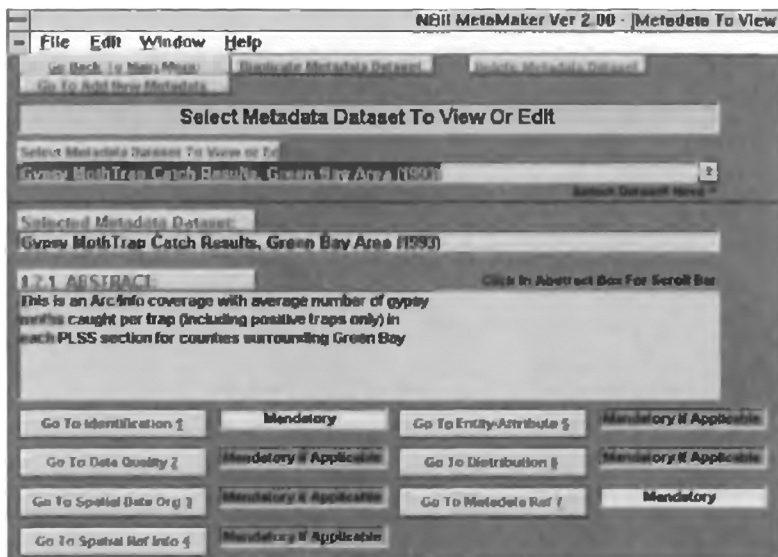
NBII MetaMaker Ver 2.00 - [Metadata To View

File Edit Window Help

Go Back To Main Menu

Go To Add New Metadata

Duplicate Metadata Dataset

Delete Metadata Dataset

Select Metadata Dataset To View Or Edit

Select Metadata Dataset To View or Edit

Gypsy MothTrap Catch Results, Green Bay Area (1993)

Select Dataset Here

Selected Metadata Dataset:

Gypsy MothTrap Catch Results, Green Bay Area (1993)

1.2.1 ABSTRACT:

Click In Abstract Box For Scroll Bar

This is an Arc/Info coverage with average number of gypsy moths caught per trap (including positive traps only) in each PLSS section for counties surrounding Green Bay

Go To Identification 1

Mandatory

Go To Entity-Attribute 5

Mandatory If Applicable

Go To Data Quality 2

Mandatory If Applicable

Go To Distribution 6

Mandatory If Applicable

Go To Spatial Data Org 3

Mandatory If Applicable

Go To Metadata Ref 7

Mandatory

Go To Spatial Ref Info 4

Mandatory If Applicable